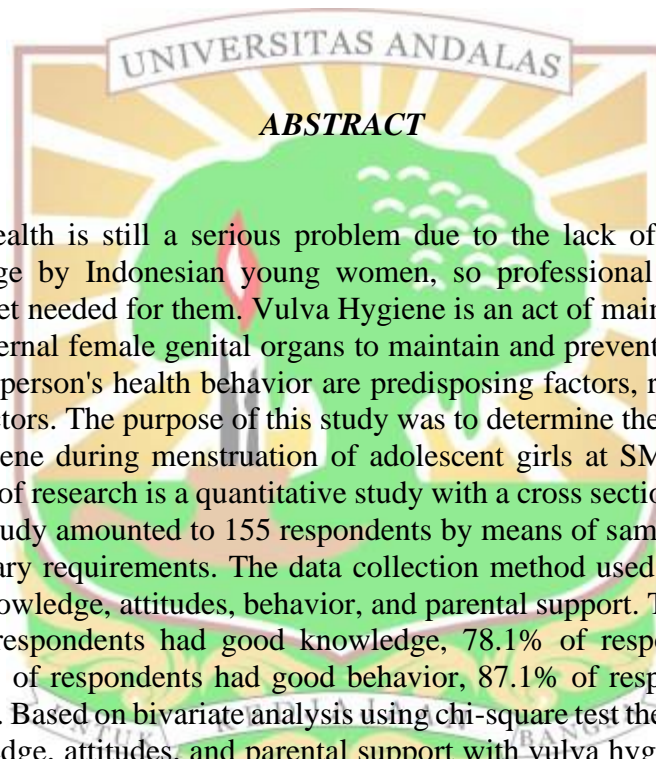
UNIVERSITAS ANDALAS

ABSTRACT

ealth is still a serious problem due to the lack of ge by Indonesian young women, so professional et needed for them. Vulva Hygiene is an act of main ernal female genital organs to maintain and prevent person's health behavior are predisposing factors, r tors. The purpose of this study was to determine the ene during menstruation of adolescent girls at SM of research is a quantitative study with a cross sectio udy amounted to 155 respondents by means of sam ary requirements. The data collection method used owledge, attitudes, behavior, and parental support. T respondents had good knowledge, 78.1% of respo of respondents had good behavior, 87.1% of resp Based on bivariate analysis using chi-square test the dge, attitudes, and parental support with vulva hyg